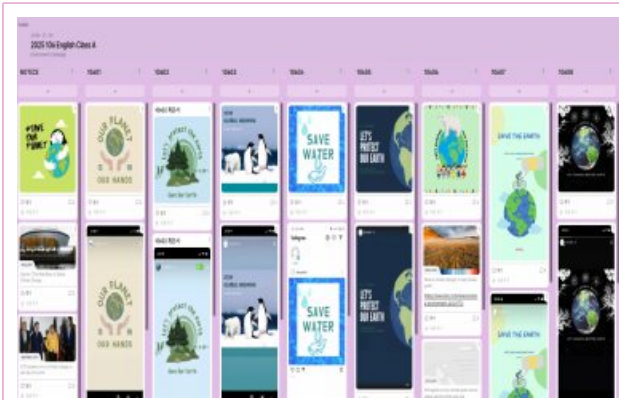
2025 10th English Class A

NOTICE

10401

10402

10403

10404

10405

10406

10407

10408

#SAVE THE PLANET

OUR PLANET

OUR HANDS

LET'S PROTECT THE EARTH

Save Our Earth

GLOBAL WARMING

SAVE WATER

LET'S PROTECT OUR EARTH

SAVE THE EARTH

OUR PLANET

OUR HANDS

LET'S PROTECT THE EARTH

Save Our Earth

GLOBAL WARMING

SAVE WATER

LET'S PROTECT OUR EARTH

SAVE THE EARTH